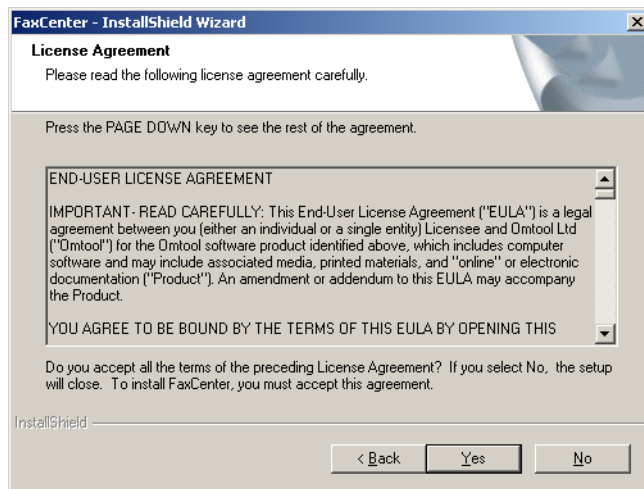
FaxCenter - InstallShield Wizard

License Agreement

Please read the following license agreement carefully.

Press the PAGE DOWN key to see the rest of the agreement.

END-USER LICENSE AGREEMENT

IMPORTANT- READ CAREFULLY: This End-User License Agreement ("EULA") is a legal agreement between you (either an individual or a single entity) Licensee and Omtool Ltd ("Omtool") for the Omtool software product identified above, which includes computer software and may include associated media, printed materials, and "online" or electronic documentation ("Product"). An amendment or addendum to this EULA may accompany the Product.

YOU AGREE TO BE BOUND BY THE TERMS OF THIS EULA BY OPENING THIS

Do you accept all the terms of the preceding License Agreement? If you select No, the setup will close. To install FaxCenter, you must accept this agreement.

InstallShield

< Back | Yes | No